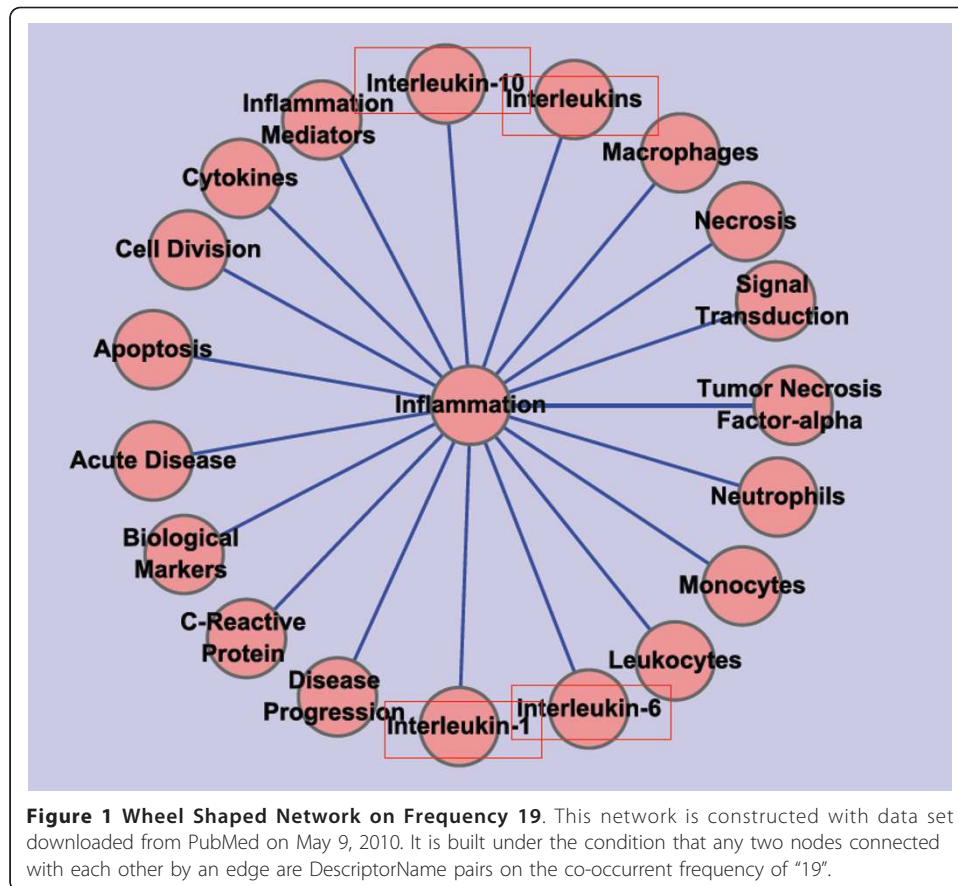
Interleukin-10
Interleukins
Inflammation Mediators
Macrophages
Cytokines
Necrosis
Cell Division
Signal Transduction
Apoptosis
Inflammation
Tumor Necrosis Factor-alpha
Acute Disease
Neutrophils
Biological Markers
Monocytes
C-Reactive Protein
Leukocytes
Disease Progression
Interleukin-6
Interleukin-1

**Figure 1 Wheel Shaped Network on Frequency 19**. This network is constructed with data set downloaded from PubMed on May 9, 2010. It is built under the condition that any two nodes connected with each other by an edge are DescriptorName pairs on the co-occurrent frequency of "19".